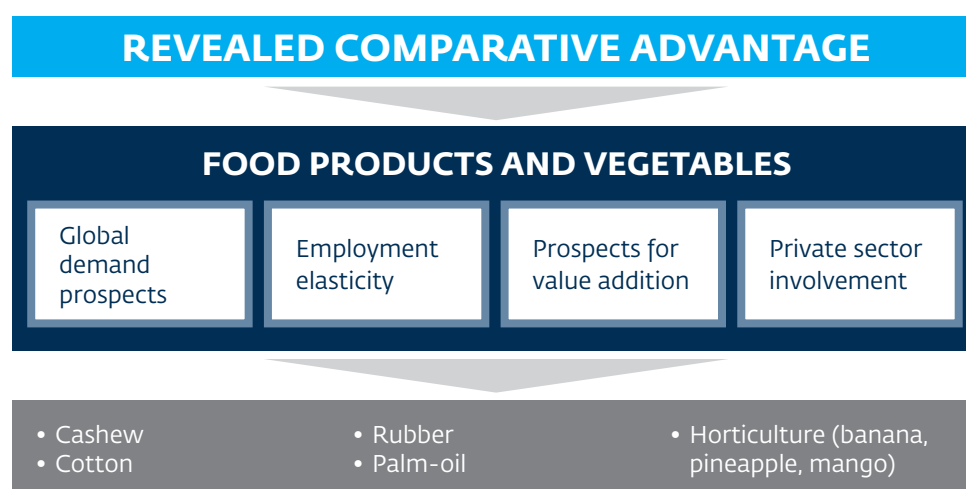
REVEALED COMPARATIVE ADVANTAGE

FOOD PRODUCTS AND VEGETABLES

Global demand prospects

Employment elasticity

Prospects for value addition

Private sector involvement

• Cashew
• Cotton

• Rubber
• Palm-oil

• Horticulture (banana, pineapple, mango)